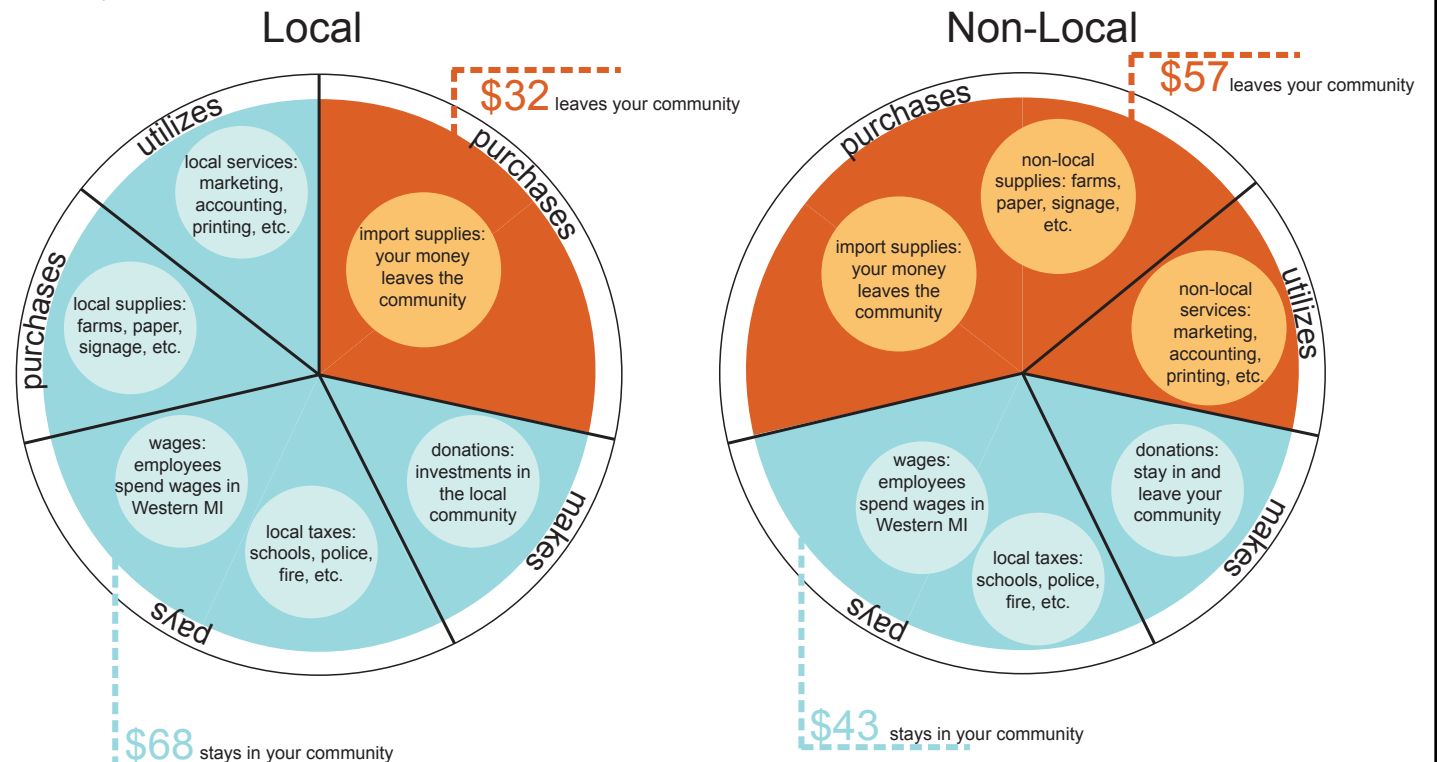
Local

$32 leaves your community

utilizes

purchases

local services: marketing, accounting, printing, etc.

import supplies: your money leaves the community

purchases

local supplies: farms, paper, signage, etc.

wages: employees spend wages in Western MI

donations: investments in the local community

makes

local taxes: schools, police, fire, etc.

pays

$68 stays in your community

Non-Local

$57 leaves your community

purchases

non-local supplies: farms, paper, signage, etc.

import supplies: your money leaves the community

utilizes

non-local services: marketing, accounting, printing, etc.

wages: employees spend wages in Western MI

donations: stay in and leave your community

makes

local taxes: schools, police, fire, etc.

pays

$43 stays in your community